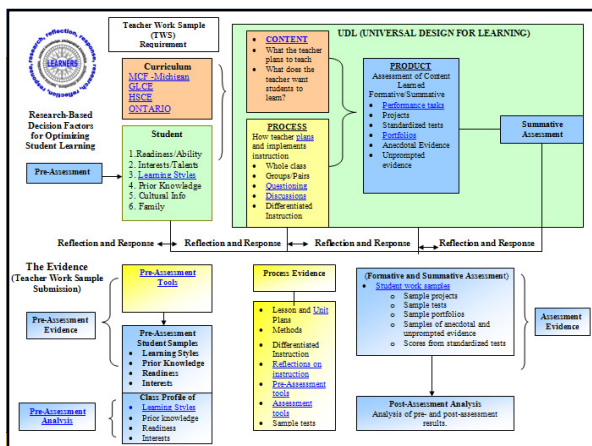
research, reflection, response, research, reflection, response,
LEARNERS

Research-Based Decision Factors for Optimizing Student Learning

Teacher Work Sample (TWS) Requirement

Curriculum
MCF -Michigan
GLCE
HSCE
ONTARIO

Student
1. Readiness/Ability
2. Interests/Talents
3. Learning Styles
4. Prior Knowledge
5. Cultural Info
6. Family

Pre-Assessment

UDL (UNIVERSAL DESIGN FOR LEARNING)

- CONTENT
- What the teacher plans to teach
- What does the teacher want students to learn?

PROCESS
How teacher plans and implements instruction
- Whole class
- Groups/Pairs
- Questioning
- Discussions
- Differentiated Instruction

PRODUCT
Assessment of Content Learned Formative/Summative
- Performance tasks
- Projects
- Standardized tests
- Portfolios
- Anecdotal Evidence
- Unprompted evidence

Summative Assessment

Reflection and Response Reflection and Response Reflection and Response Reflection and Response

The Evidence
(Teacher Work Sample Submission)

Pre-Assessment Evidence

Pre-Assessment Analysis

Pre-Assessment Tools

Pre-Assessment Student Samples
- Learning Styles
- Prior Knowledge
- Readiness
- Interests

Class Profile of
- Learning Styles
- Prior knowledge
- Readiness
- Interests

Process Evidence

- Lesson and Unit Plans
- Methods
- Differentiated Instruction
- Reflections on instruction
- Pre-Assessment tools
- Assessment tools
- Sample tests

(Formative and Summative Assessment)
- Student work samples
  - Sample projects
  - Sample tests
  - Sample portfolios
  - Samples of anecdotal and unprompted evidence
  - Scores from standardized tests

Assessment Evidence

Post-Assessment Analysis
Analysis of pre- and post-assessment results.